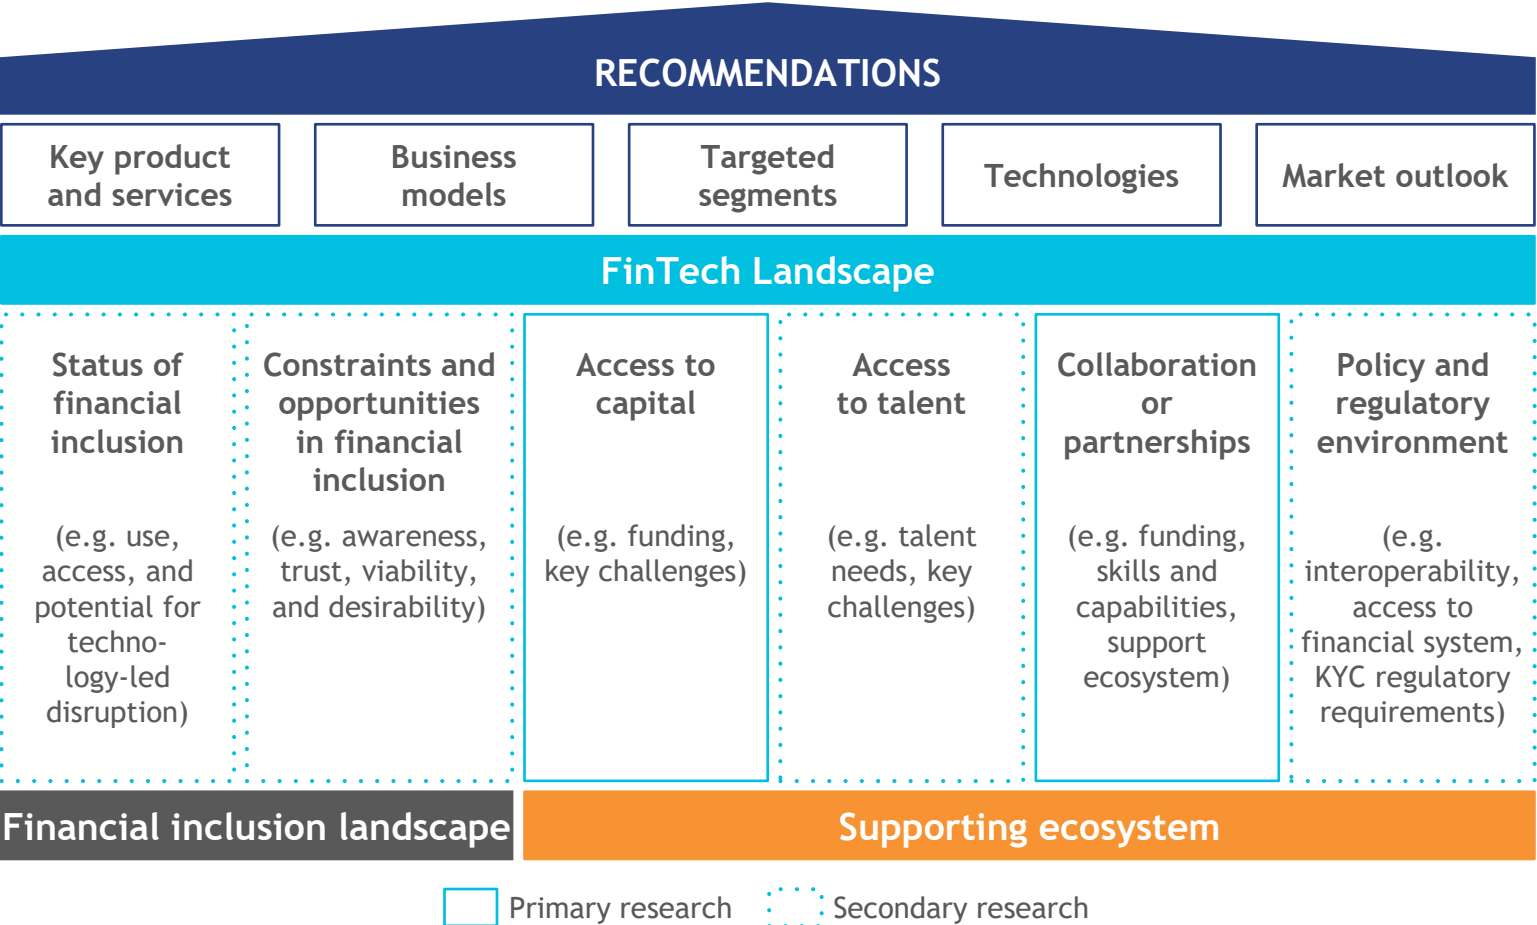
RECOMMENDATIONS

Key product and services

Business models

Targeted segments

Technologies

Market outlook

FinTech Landscape

Status of financial inclusion

(e.g. use, access, and potential for technology-led disruption)

Constraints and opportunities in financial inclusion

(e.g. awareness, trust, viability, and desirability)

Access to capital

(e.g. funding, key challenges)

Access to talent

(e.g. talent needs, key challenges)

Collaboration or partnerships

(e.g. funding, skills and capabilities, support ecosystem)

Policy and regulatory environment

(e.g. interoperability, access to financial system, KYC regulatory requirements)

Financial inclusion landscape

Supporting ecosystem

Primary research

Secondary research